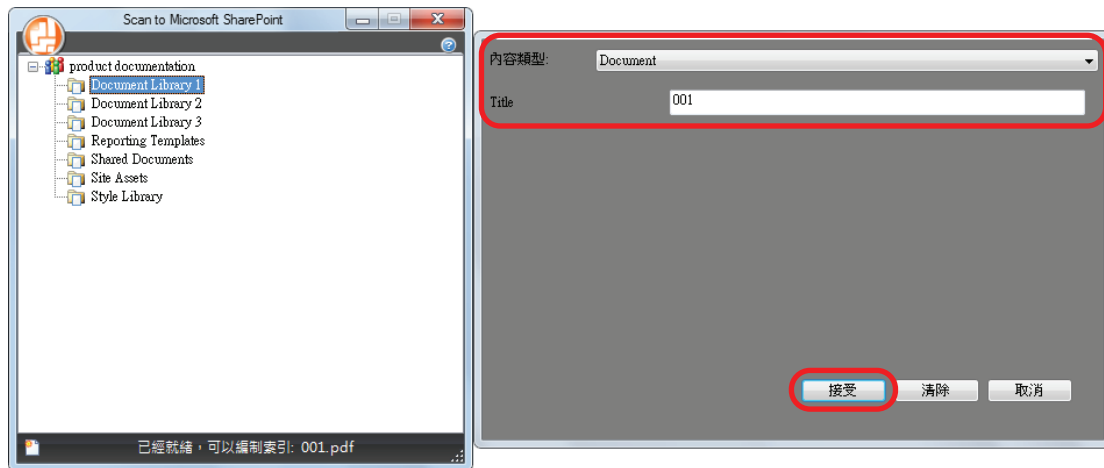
Scan to Microsoft SharePoint

product documentation
Document Library 1
Document Library 2
Document Library 3
Reporting Templates
Shared Documents
Site Assets
Style Library

已經就緒，可以編制索引: 001.pdf

內容類型: Document
Title 001

接受 清除 取消